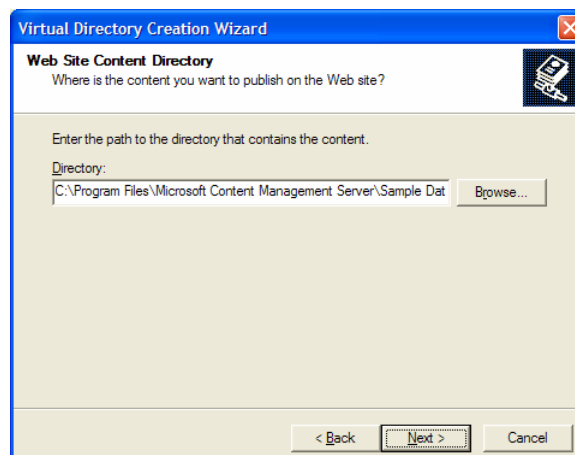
Virtual Directory Creation Wizard

Web Site Content Directory
Where is the content you want to publish on the Web site?

Enter the path to the directory that contains the content.

Directory:

C:\Program Files\Microsoft Content Management Server\Sample Dat

Browse...

< Back

Next >

Cancel